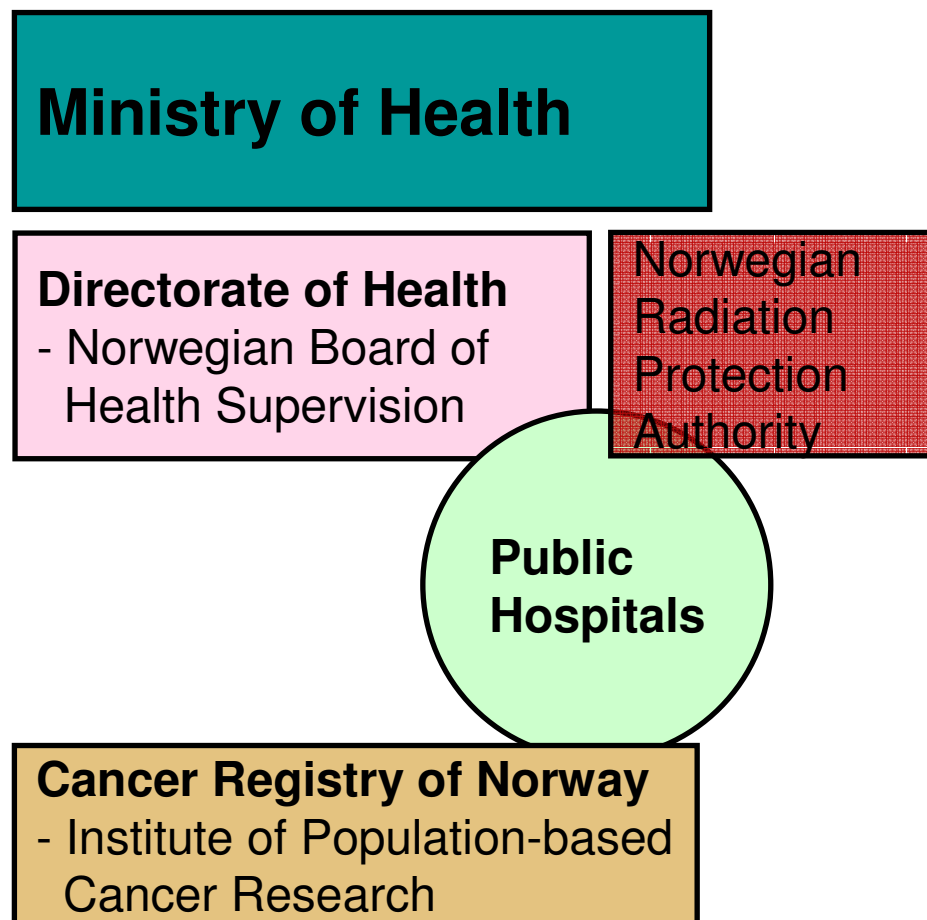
Ministry of Health

Directorate of Health
- Norwegian Board of Health Supervision

Norwegian Radiation Protection Authority

Public Hospitals

Cancer Registry of Norway
- Institute of Population-based Cancer Research